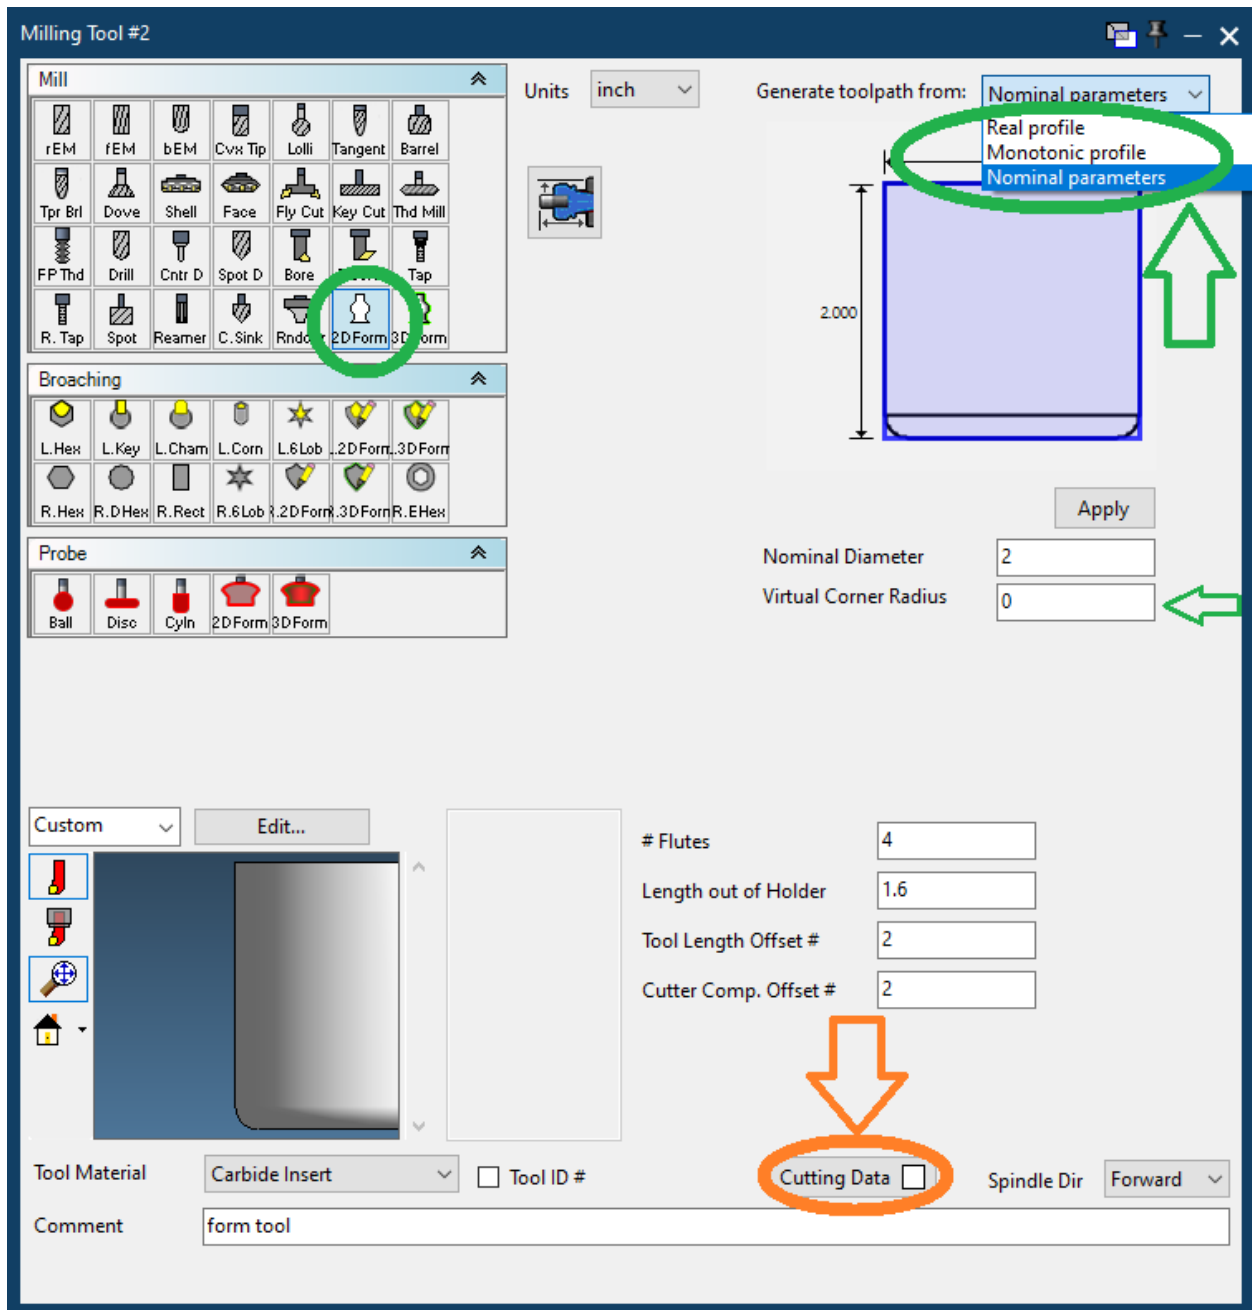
Milling Tool #2

Mill

rEM
fEM
bEM
Cvx Tip
Lolli
Tangent
Barrel
Tpr Brl
Dove
Shell
Face
Fly Cut
Key Cut
Thd Mill
FP Thd
Drill
Cntr D
Spot D
Bore
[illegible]
Tap
R. Tap
Spot
Reamer
C.Sink
Rndo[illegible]
2D Form
3D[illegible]orm

Broaching

L.Hex
L.Key
L.Cham
L.Corn
L.6Lob
L.2D Form
L.3D Form
R.Hex
R.D Hex
R.Rect
R.6Lob
R.2D Form
R.3D Form
R.EHex

Probe

Ball
Disc
Cyln
2D Form
3D Form

Units
inch

Generate toolpath from:
Nominal parameters
Real profile
Monotonic profile
Nominal parameters

2.000

Apply

Nominal Diameter
2
Virtual Corner Radius
0

Custom
Edit...

# Flutes
4
Length out of Holder
1.6
Tool Length Offset #
2
Cutter Comp. Offset #
2

Tool Material
Carbide Insert
Tool ID #
Cutting Data
Spindle Dir
Forward

Comment
form tool